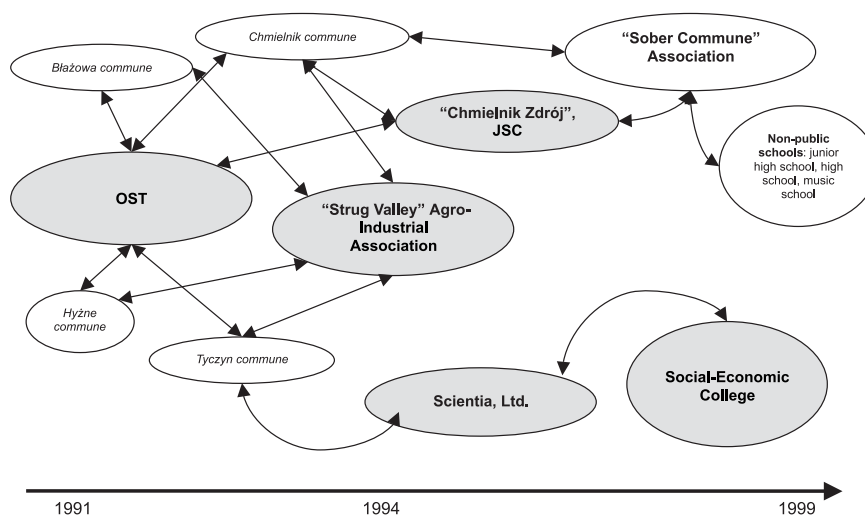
Chmielnik commune

"Sober Commune" Association

Błażowa commune

"Chmielnik Zdrój", JSC

Non-public schools: junior high school, high school, music school

OST

"Strug Valley" Agro-Industrial Association

Hyżne commune

Tyczyn commune

Social-Economic College

Scientia, Ltd.

1991

1994

1999